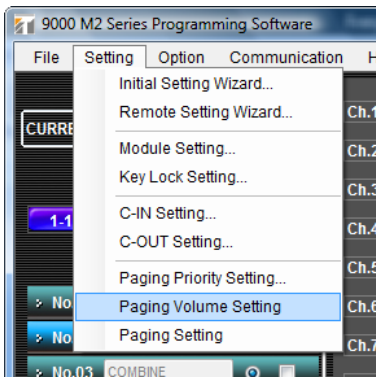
9000 M2 Series Programming Software

File Setting Option Communication H

Initial Setting Wizard...
Remote Setting Wizard...
Module Setting...
Key Lock Setting...
C-IN Setting...
C-OUT Setting...
Paging Priority Setting...
Paging Volume Setting
Paging Setting

CURR
1-1
No
No
No.03 COMBINE

Ch.1
Ch.2
Ch.3
Ch.4
Ch.5
Ch.6
Ch.7